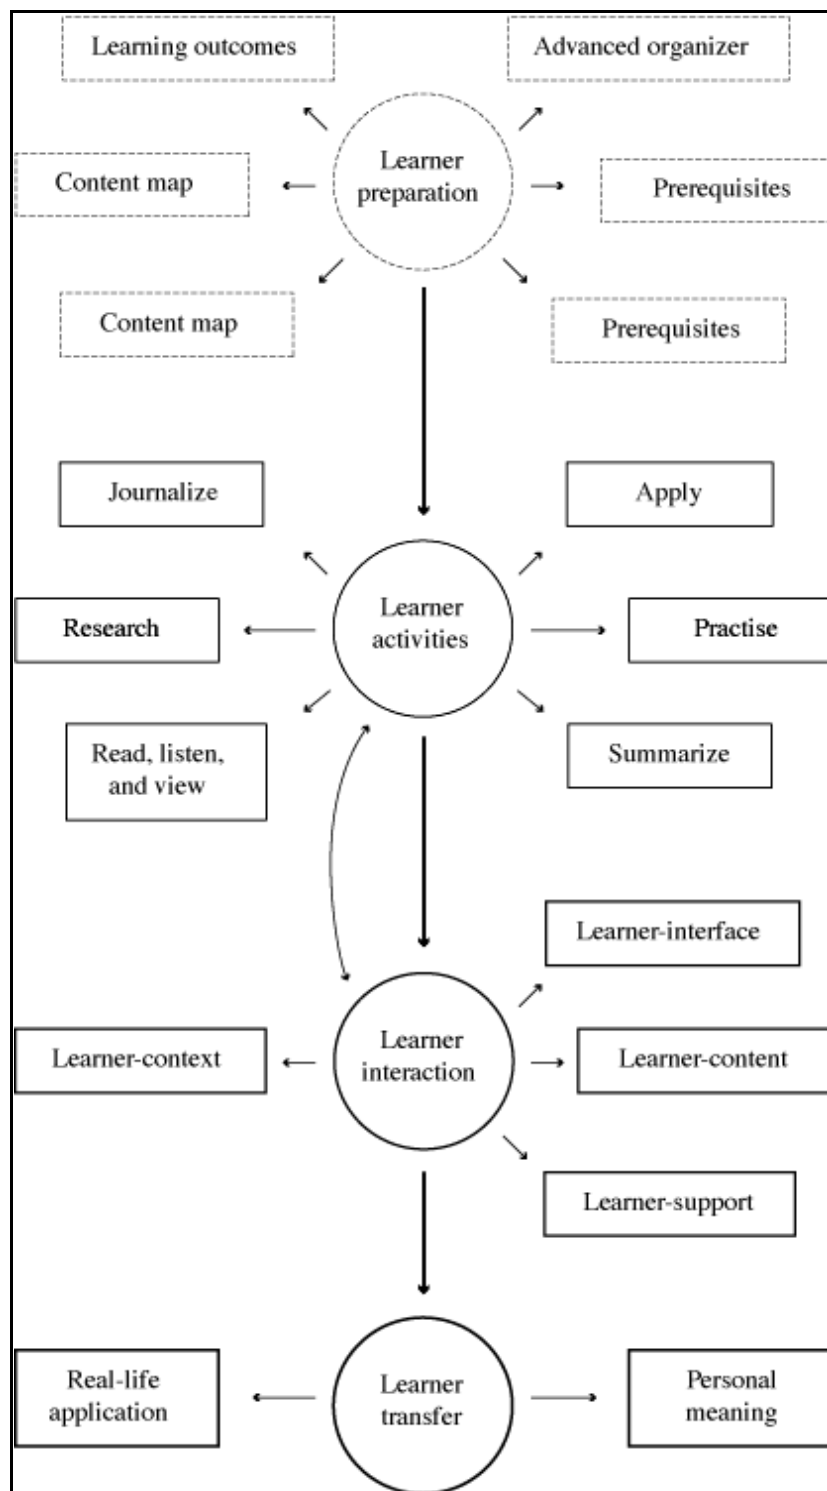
Learning outcomes

Advanced organizer

Learner preparation

Content map

Prerequisites

Content map

Prerequisites

Journalize

Apply

Learner activities

Research

Practise

Read, listen, and view

Summarize

Learner-interface

Learner interaction

Learner-context

Learner-content

Learner-support

Real-life application

Learner transfer

Personal meaning